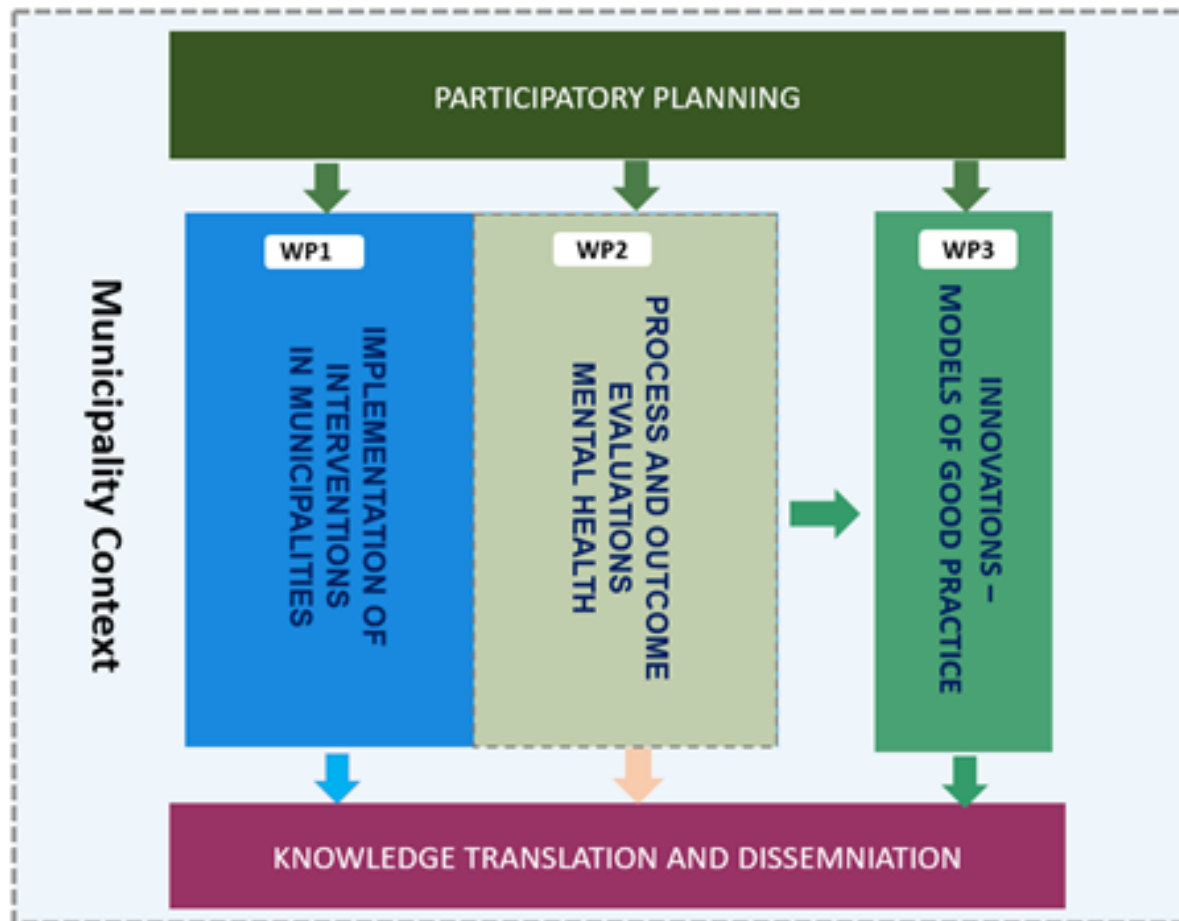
PARTICIPATORY PLANNING

Municipality Context

WP1

IMPLEMENTATION OF INTERVENTIONS IN MUNICIPALITIES

WP2

PROCESS AND OUTCOME EVALUATIONS MENTAL HEALTH

WP3

INNOVATIONS – MODELS OF GOOD PRACTICE

KNOWLEDGE TRANSLATION AND DISSEMNIATION